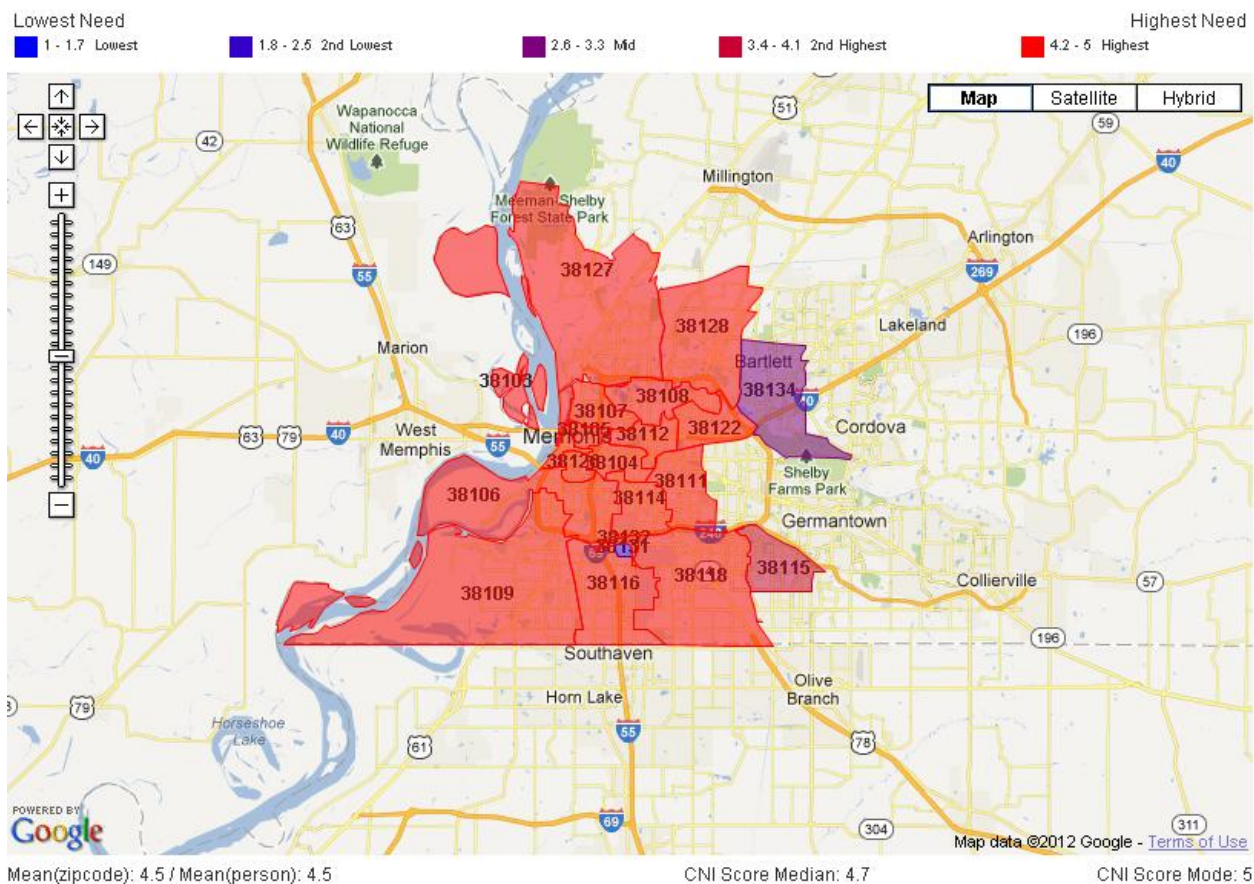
Lowest Need
Highest Need
1 - 1.7 Lowest
1.8 - 2.5 2nd Lowest
2.6 - 3.3 Mid
3.4 - 4.1 2nd Highest
4.2 - 5 Highest

Map
Satellite
Hybrid

Wapanocca National Wildlife Refuge
42
51
59
40
Meeman-Shelby Forest State Park
Millington
63
149
55
Arlington
269
38127
38128
Lakeland
196
Marion
Bartlett
38134
38103
38108
38107
40
38105
38112
38122
Cordova
West Memphis
63
79
40
55
Memphis
40
38126
38104
Shelby Farms Park
38111
38106
38114
Germantown
240
38132
38131
38118
38115
38109
38116
Collierville
57
196
Southaven
Olive Branch
Horn Lake
79
Horseshoe Lake
55
61
78
69
304
311
POWERED BY
Google
Map data ©2012 Google - Terms of Use

Mean(zipcode): 4.5 / Mean(person): 4.5
CNI Score Median: 4.7
CNI Score Mode: 5